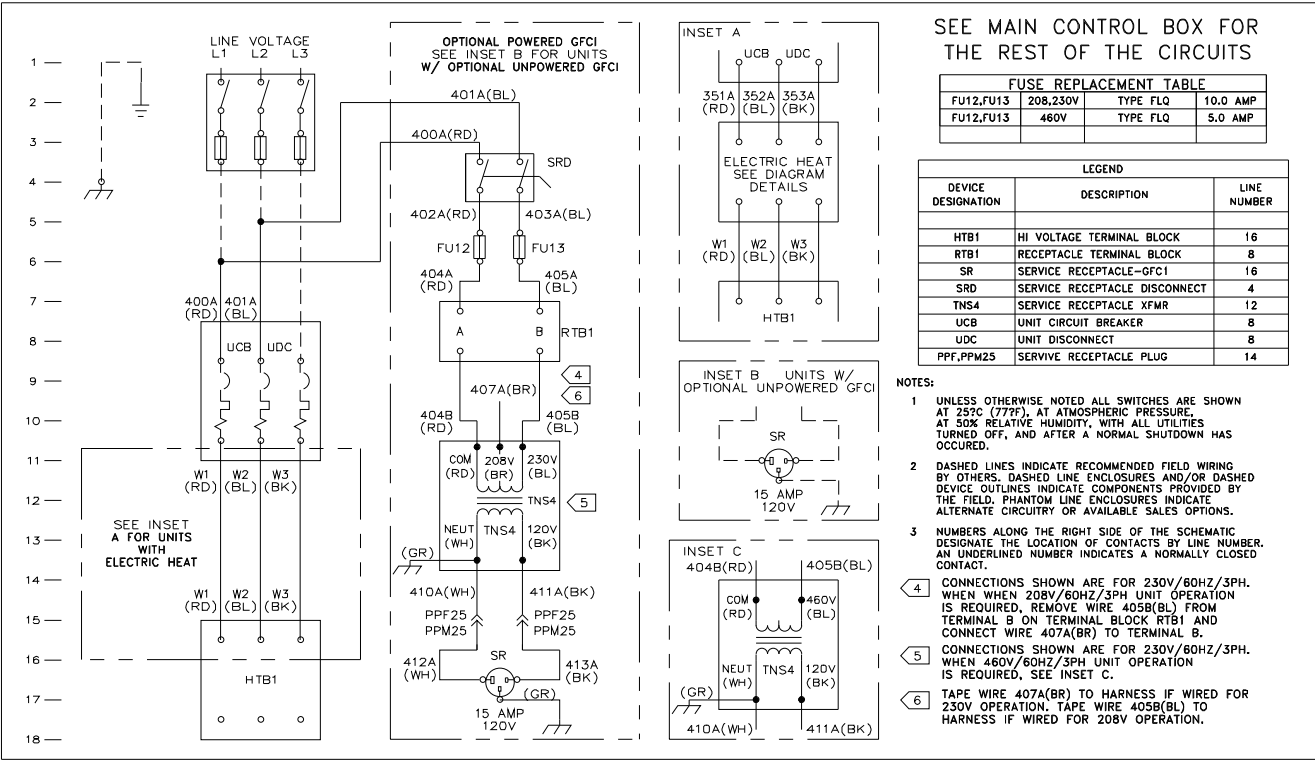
1
2
3
4
5
6
7
8
9
10
11
12
13
14
15
16
17
18

LINE VOLTAGE
L1 L2 L3

400A (RD) 401A (BL)

UCB UDC

W1 (RD) W2 (BL) W3 (BK)

SEE INSET A FOR UNITS WITH ELECTRIC HEAT

W1 (RD) W2 (BL) W3 (BK)

HTB1

OPTIONAL POWERED GFCI
SEE INSET B FOR UNITS
W/ OPTIONAL UNPOWERED GFCI

401A(BL)
400A(RD)
SRD
402A(RD) 403A(BL)
FU12 FU13
404A (RD) 405A (BL)
A B RTB1
407A(BR)
4
6
404B (RD) 405B (BL)
COM (RD) 208V (BR) 230V (BL)
TNS4
5
NEUT (WH) TNS4 120V (BK)
(GR)
410A(WH) 411A(BK)
PPF25 PPM25 PPF25 PPM25
412A (WH) SR 413A (BK)
(GR)
15 AMP 120V

INSET A
UCB UDC
351A (RD) 352A (BL) 353A (BK)
ELECTRIC HEAT SEE DIAGRAM DETAILS
W1 (RD) W2 (BL) W3 (BK)
HTB1

INSET B UNITS W/ OPTIONAL UNPOWERED GFCI
SR
15 AMP 120V

INSET C
404B(RD) 405B(BL)
COM (RD) 460V (BL)
NEUT (WH) TNS4 120V (BK)
(GR)
410A(WH) 411A(BK)

SEE MAIN CONTROL BOX FOR THE REST OF THE CIRCUITS

| FUSE REPLACEMENT TABLE | | | |
|---|---|---|---|
| FU12,FU13 | 208,230V | TYPE FLQ | 10.0 AMP |
| FU12,FU13 | 460V | TYPE FLQ | 5.0 AMP |

| LEGEND | | |
|---|---|---|
| DEVICE DESIGNATION | DESCRIPTION | LINE NUMBER |
| HTB1 | HI VOLTAGE TERMINAL BLOCK | 16 |
| RTB1 | RECEPTACLE TERMINAL BLOCK | 8 |
| SR | SERVICE RECEPTACLE-GFC1 | 16 |
| SRD | SERVICE RECEPTACLE DISCONNECT | 4 |
| TNS4 | SERVICE RECEPTACLE XFMR | 12 |
| UCB | UNIT CIRCUIT BREAKER | 8 |
| UDC | UNIT DISCONNECT | 8 |
| PPF,PPM25 | SERVIVE RECEPTACLE PLUG | 14 |

NOTES:

1 UNLESS OTHERWISE NOTED ALL SWITCHES ARE SHOWN AT 25?C (77?F), AT ATMOSPHERIC PRESSURE, AT 50% RELATIVE HUMIDITY, WITH ALL UTILITIES TURNED OFF, AND AFTER A NORMAL SHUTDOWN HAS OCCURED.

2 DASHED LINES INDICATE RECOMMENDED FIELD WIRING BY OTHERS. DASHED LINE ENCLOSURES AND/OR DASHED DEVICE OUTLINES INDICATE COMPONENTS PROVIDED BY THE FIELD. PHANTOM LINE ENCLOSURES INDICATE ALTERNATE CIRCUITRY OR AVAILABLE SALES OPTIONS.

3 NUMBERS ALONG THE RIGHT SIDE OF THE SCHEMATIC DESIGNATE THE LOCATION OF CONTACTS BY LINE NUMBER. AN UNDERLINED NUMBER INDICATES A NORMALLY CLOSED CONTACT.

4 CONNECTIONS SHOWN ARE FOR 230V/60HZ/3PH. WHEN WHEN 208V/60HZ/3PH UNIT OPERATION IS REQUIRED, REMOVE WIRE 405B(BL) FROM TERMINAL B ON TERMINAL BLOCK RTB1 AND CONNECT WIRE 407A(BR) TO TERMINAL B.

5 CONNECTIONS SHOWN ARE FOR 230V/60HZ/3PH. WHEN 460V/60HZ/3PH UNIT OPERATION IS REQUIRED, SEE INSET C.

6 TAPE WIRE 407A(BR) TO HARNESS IF WIRED FOR 230V OPERATION. TAPE WIRE 405B(BL) TO HARNESS IF WIRED FOR 208V OPERATION.